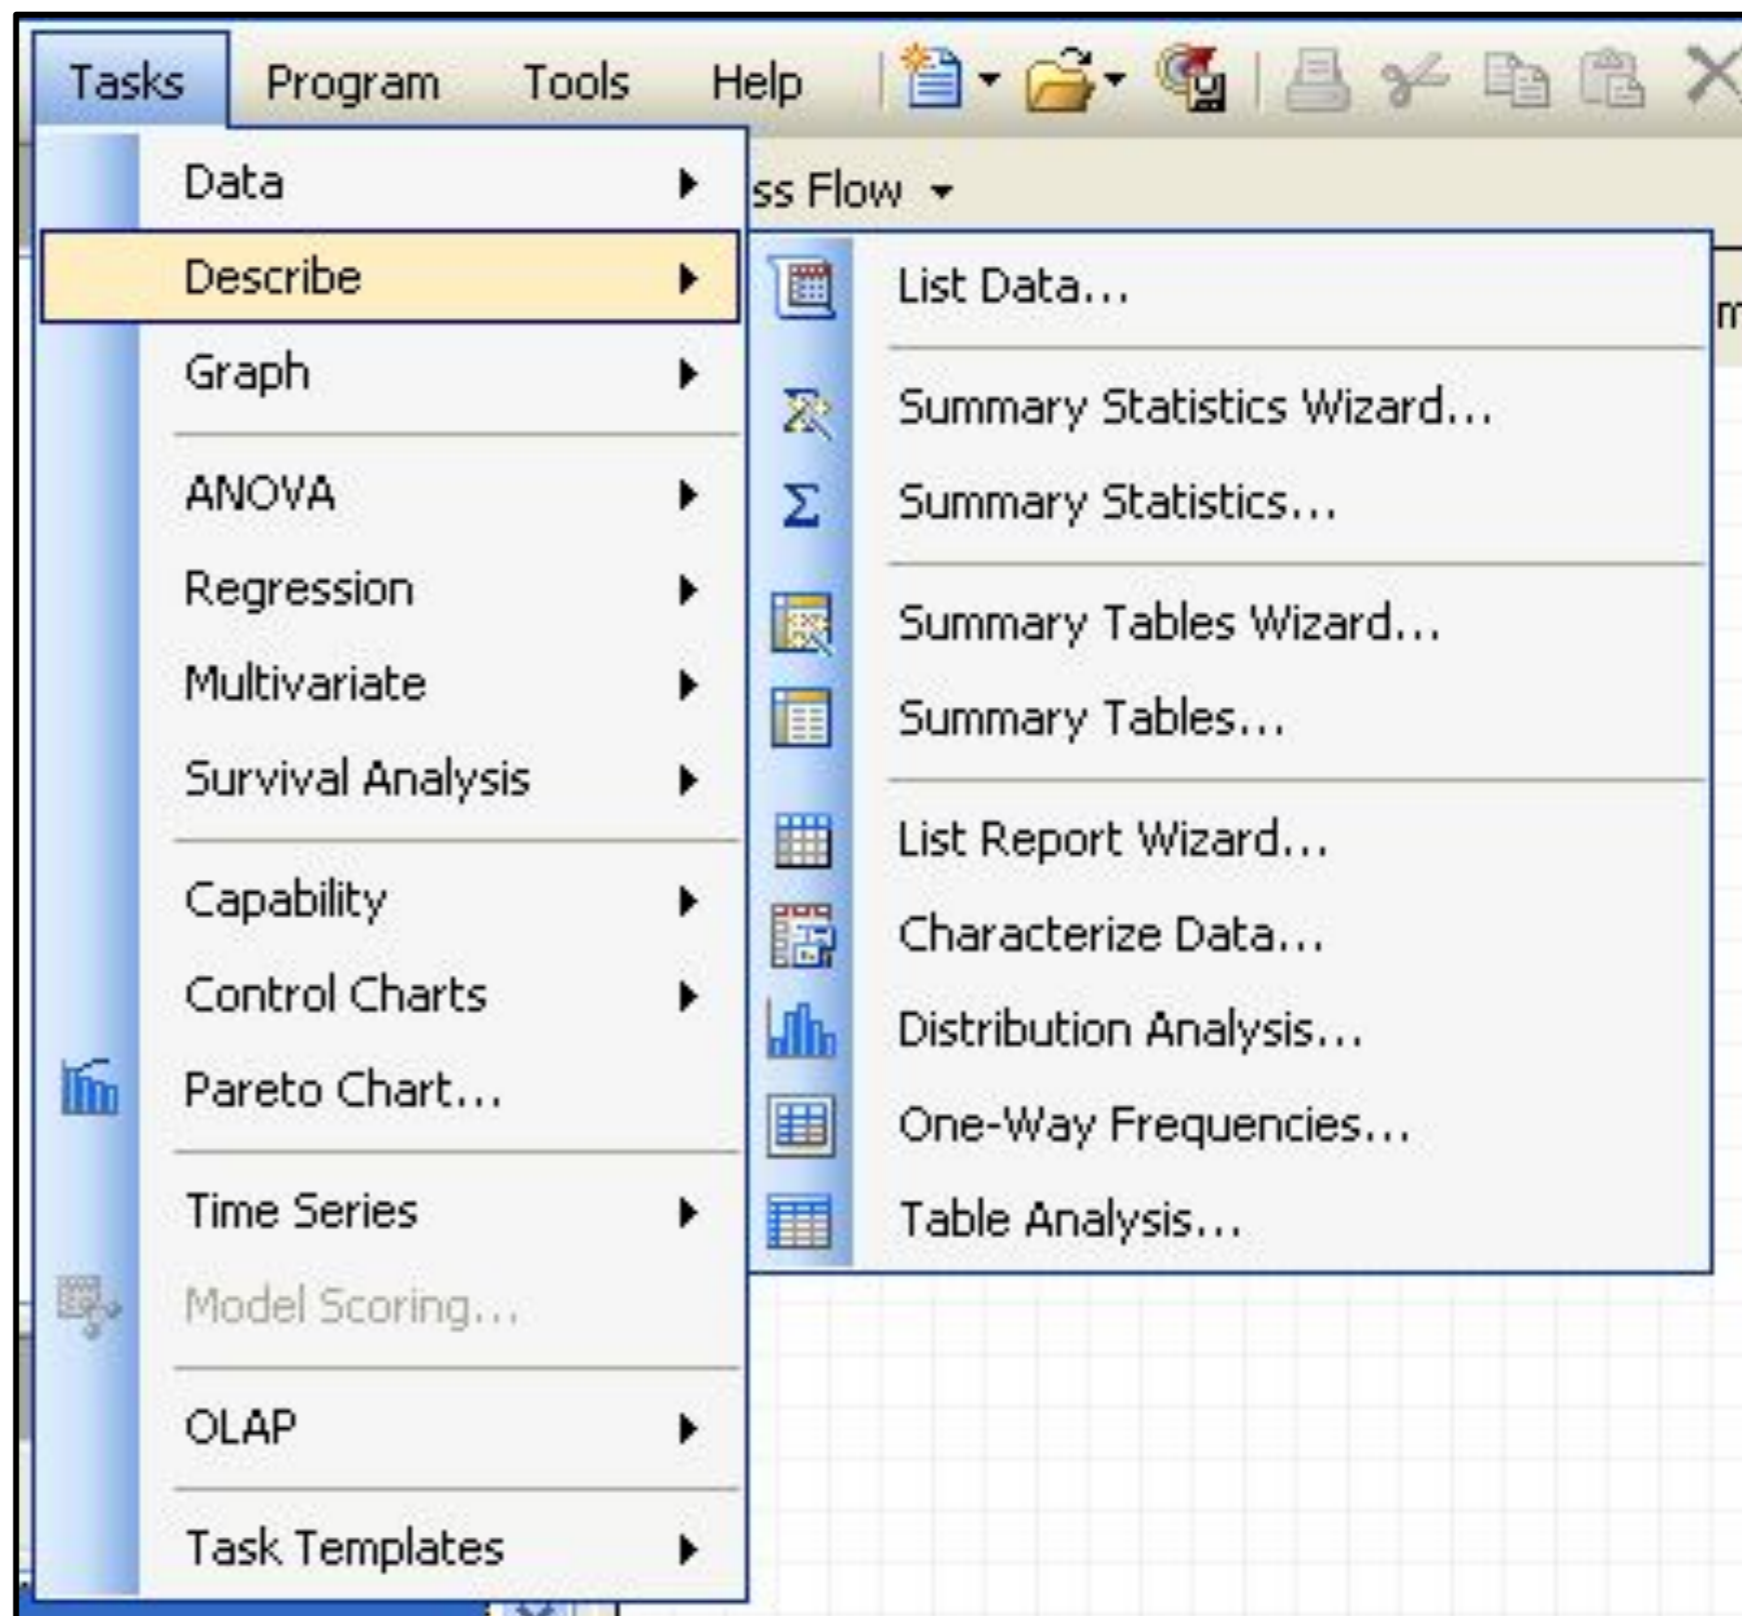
Tasks Program Tools Help

Data
Describe
Graph
ANOVA
Regression
Multivariate
Survival Analysis
Capability
Control Charts
Pareto Chart...
Time Series
Model Scoring...
OLAP
Task Templates

ss Flow

List Data...
Summary Statistics Wizard...
Summary Statistics...
Summary Tables Wizard...
Summary Tables...
List Report Wizard...
Characterize Data...
Distribution Analysis...
One-Way Frequencies...
Table Analysis...